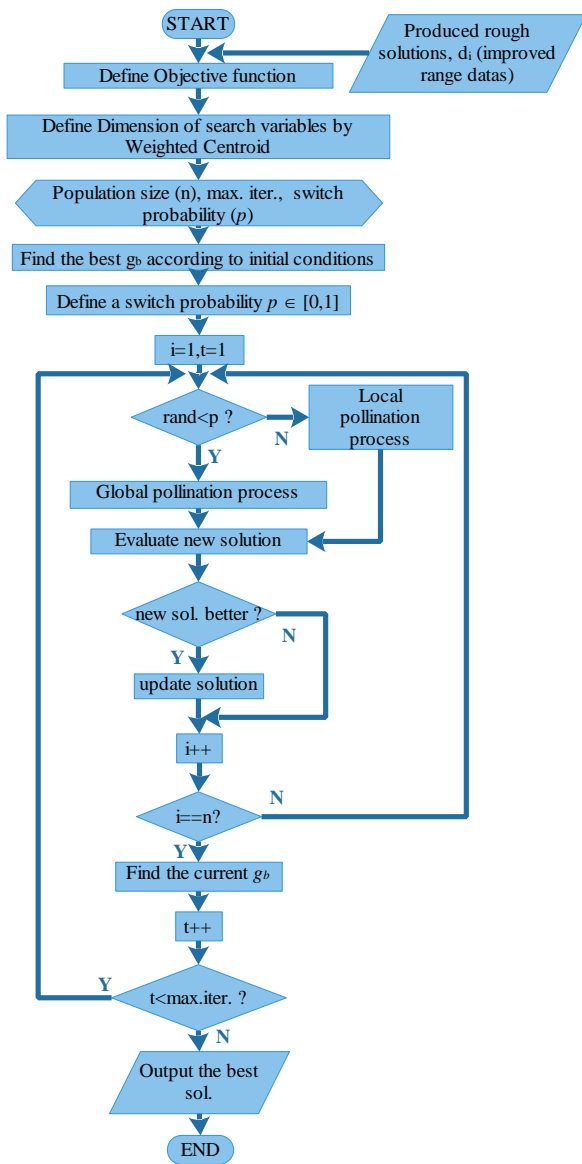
START

Produced rough solutions, $d_i$ (improved range datas)

Define Objective function

Define Dimension of search variables by Weighted Centroid

Population size (n), max. iter., switch probability ($p$)

Find the best $g_b$ according to initial conditions

Define a switch probability $p \in [0,1]$

i=1,t=1

rand<p ?

N

Local pollination process

Y

Global pollination process

Evaluate new solution

new sol. better ?

N

Y

update solution

i++

N

i==n?

Y

Find the current $g_b$

t++

Y

t<max.iter. ?

N

Output the best sol.

END